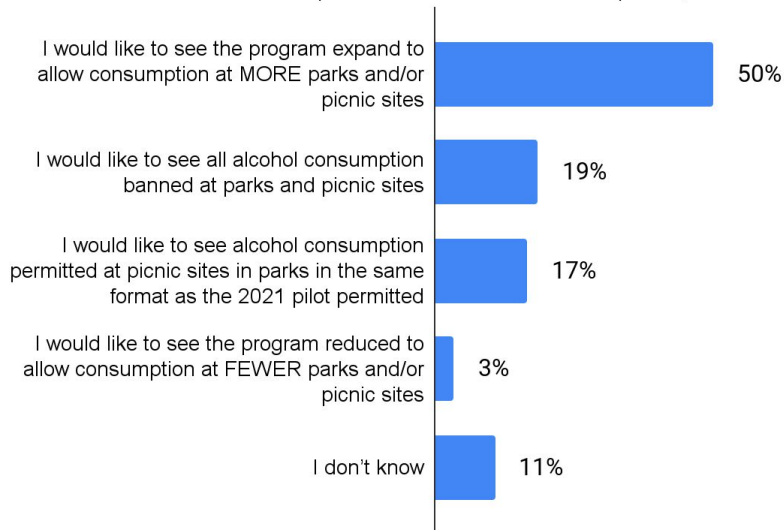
I would like to see the program expand to allow consumption at MORE parks and/or picnic sites
50%

I would like to see all alcohol consumption banned at parks and picnic sites
19%

I would like to see alcohol consumption permitted at picnic sites in parks in the same format as the 2021 pilot permitted
17%

I would like to see the program reduced to allow consumption at FEWER parks and/or picnic sites
3%

I don't know
11%